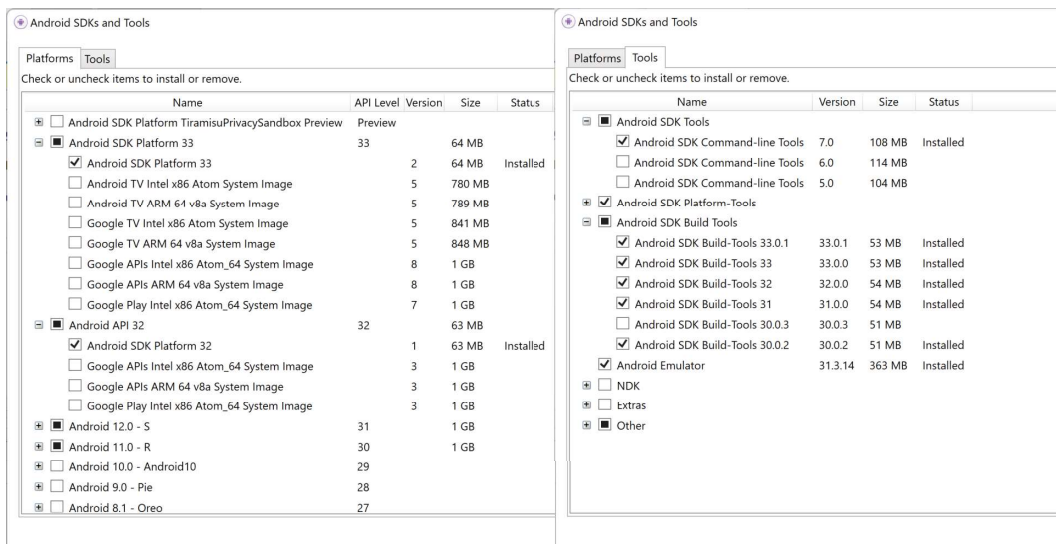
Android SDKs and Tools

Platforms Tools

Check or uncheck items to install or remove.

| Name | API Level | Version | Size | Status |
|---|---|---|---|---|
| Android SDK Platform TiramisuPrivacySandbox Preview | Preview | | | |
| Android SDK Platform 33 | 33 | | 64 MB | |
| Android SDK Platform 33 | | 2 | 64 MB | Installed |
| Android TV Intel x86 Atom System Image | | 5 | 780 MB | |
| Android TV ARM 64 v8a System Image | | 5 | 789 MB | |
| Google TV Intel x86 Atom System Image | | 5 | 841 MB | |
| Google TV ARM 64 v8a System Image | | 5 | 848 MB | |
| Google APIs Intel x86 Atom_64 System Image | | 8 | 1 GB | |
| Google APIs ARM 64 v8a System Image | | 8 | 1 GB | |
| Google Play Intel x86 Atom_64 System Image | | 7 | 1 GB | |
| Android API 32 | 32 | | 63 MB | |
| Android SDK Platform 32 | | 1 | 63 MB | Installed |
| Google APIs Intel x86 Atom_64 System Image | | 3 | 1 GB | |
| Google APIs ARM 64 v8a System Image | | 3 | 1 GB | |
| Google Play Intel x86 Atom_64 System Image | | 3 | 1 GB | |
| Android 12.0 - S | 31 | | 1 GB | |
| Android 11.0 - R | 30 | | 1 GB | |
| Android 10.0 - Android10 | 29 | | | |
| Android 9.0 - Pie | 28 | | | |
| Android 8.1 - Oreo | 27 | | | |

Android SDKs and Tools

Platforms Tools

Check or uncheck items to install or remove.

| Name | Version | Size | Status |
|---|---|---|---|
| Android SDK Tools | | | |
| Android SDK Command-line Tools | 7.0 | 108 MB | Installed |
| Android SDK Command-line Tools | 6.0 | 114 MB | |
| Android SDK Command-line Tools | 5.0 | 104 MB | |
| Android SDK Platform-Tools | | | |
| Android SDK Build Tools | | | |
| Android SDK Build-Tools 33.0.1 | 33.0.1 | 53 MB | Installed |
| Android SDK Build-Tools 33 | 33.0.0 | 53 MB | Installed |
| Android SDK Build-Tools 32 | 32.0.0 | 54 MB | Installed |
| Android SDK Build-Tools 31 | 31.0.0 | 54 MB | Installed |
| Android SDK Build-Tools 30.0.3 | 30.0.3 | 51 MB | |
| Android SDK Build-Tools 30.0.2 | 30.0.2 | 51 MB | Installed |
| Android Emulator | 31.3.14 | 363 MB | Installed |
| NDK | | | |
| Extras | | | |
| Other | | | |